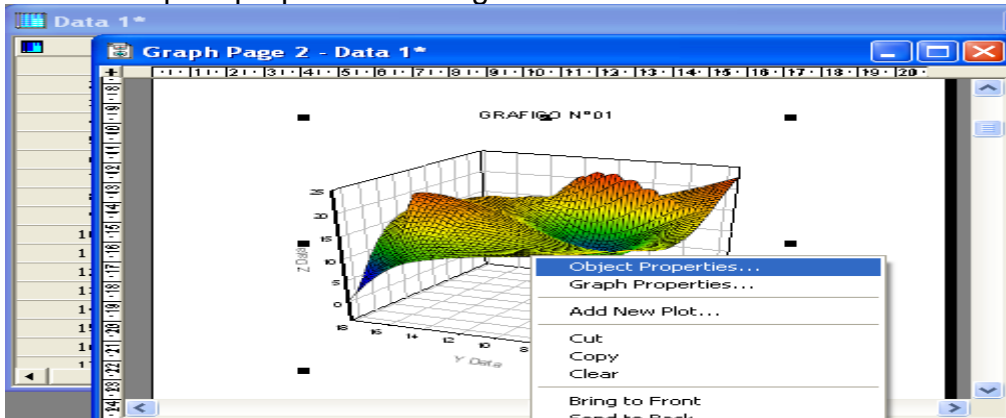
Data 1*

Graph Page 2 - Data 1*

1 2 3 4 5 6 7 8 9 10 11 12 13 14 15 16 17 18 19 20

GRAFICO N°01

Z Data

25
20
15
10
5
0

Y Data

18 16 14 12 10 8

Object Properties...
Graph Properties...
Add New Plot...
Cut
Copy
Clear
Bring to Front
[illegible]